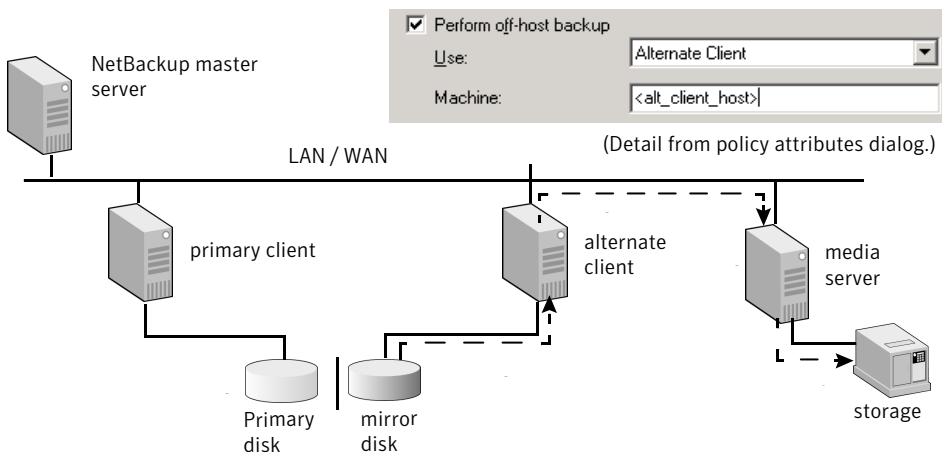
Perform off-host backup

Use: Alternate Client

Machine: <alt_client_host>

(Detail from policy attributes dialog.)

NetBackup master server

LAN / WAN

primary client

alternate client

media server

Primary disk

mirror disk

storage